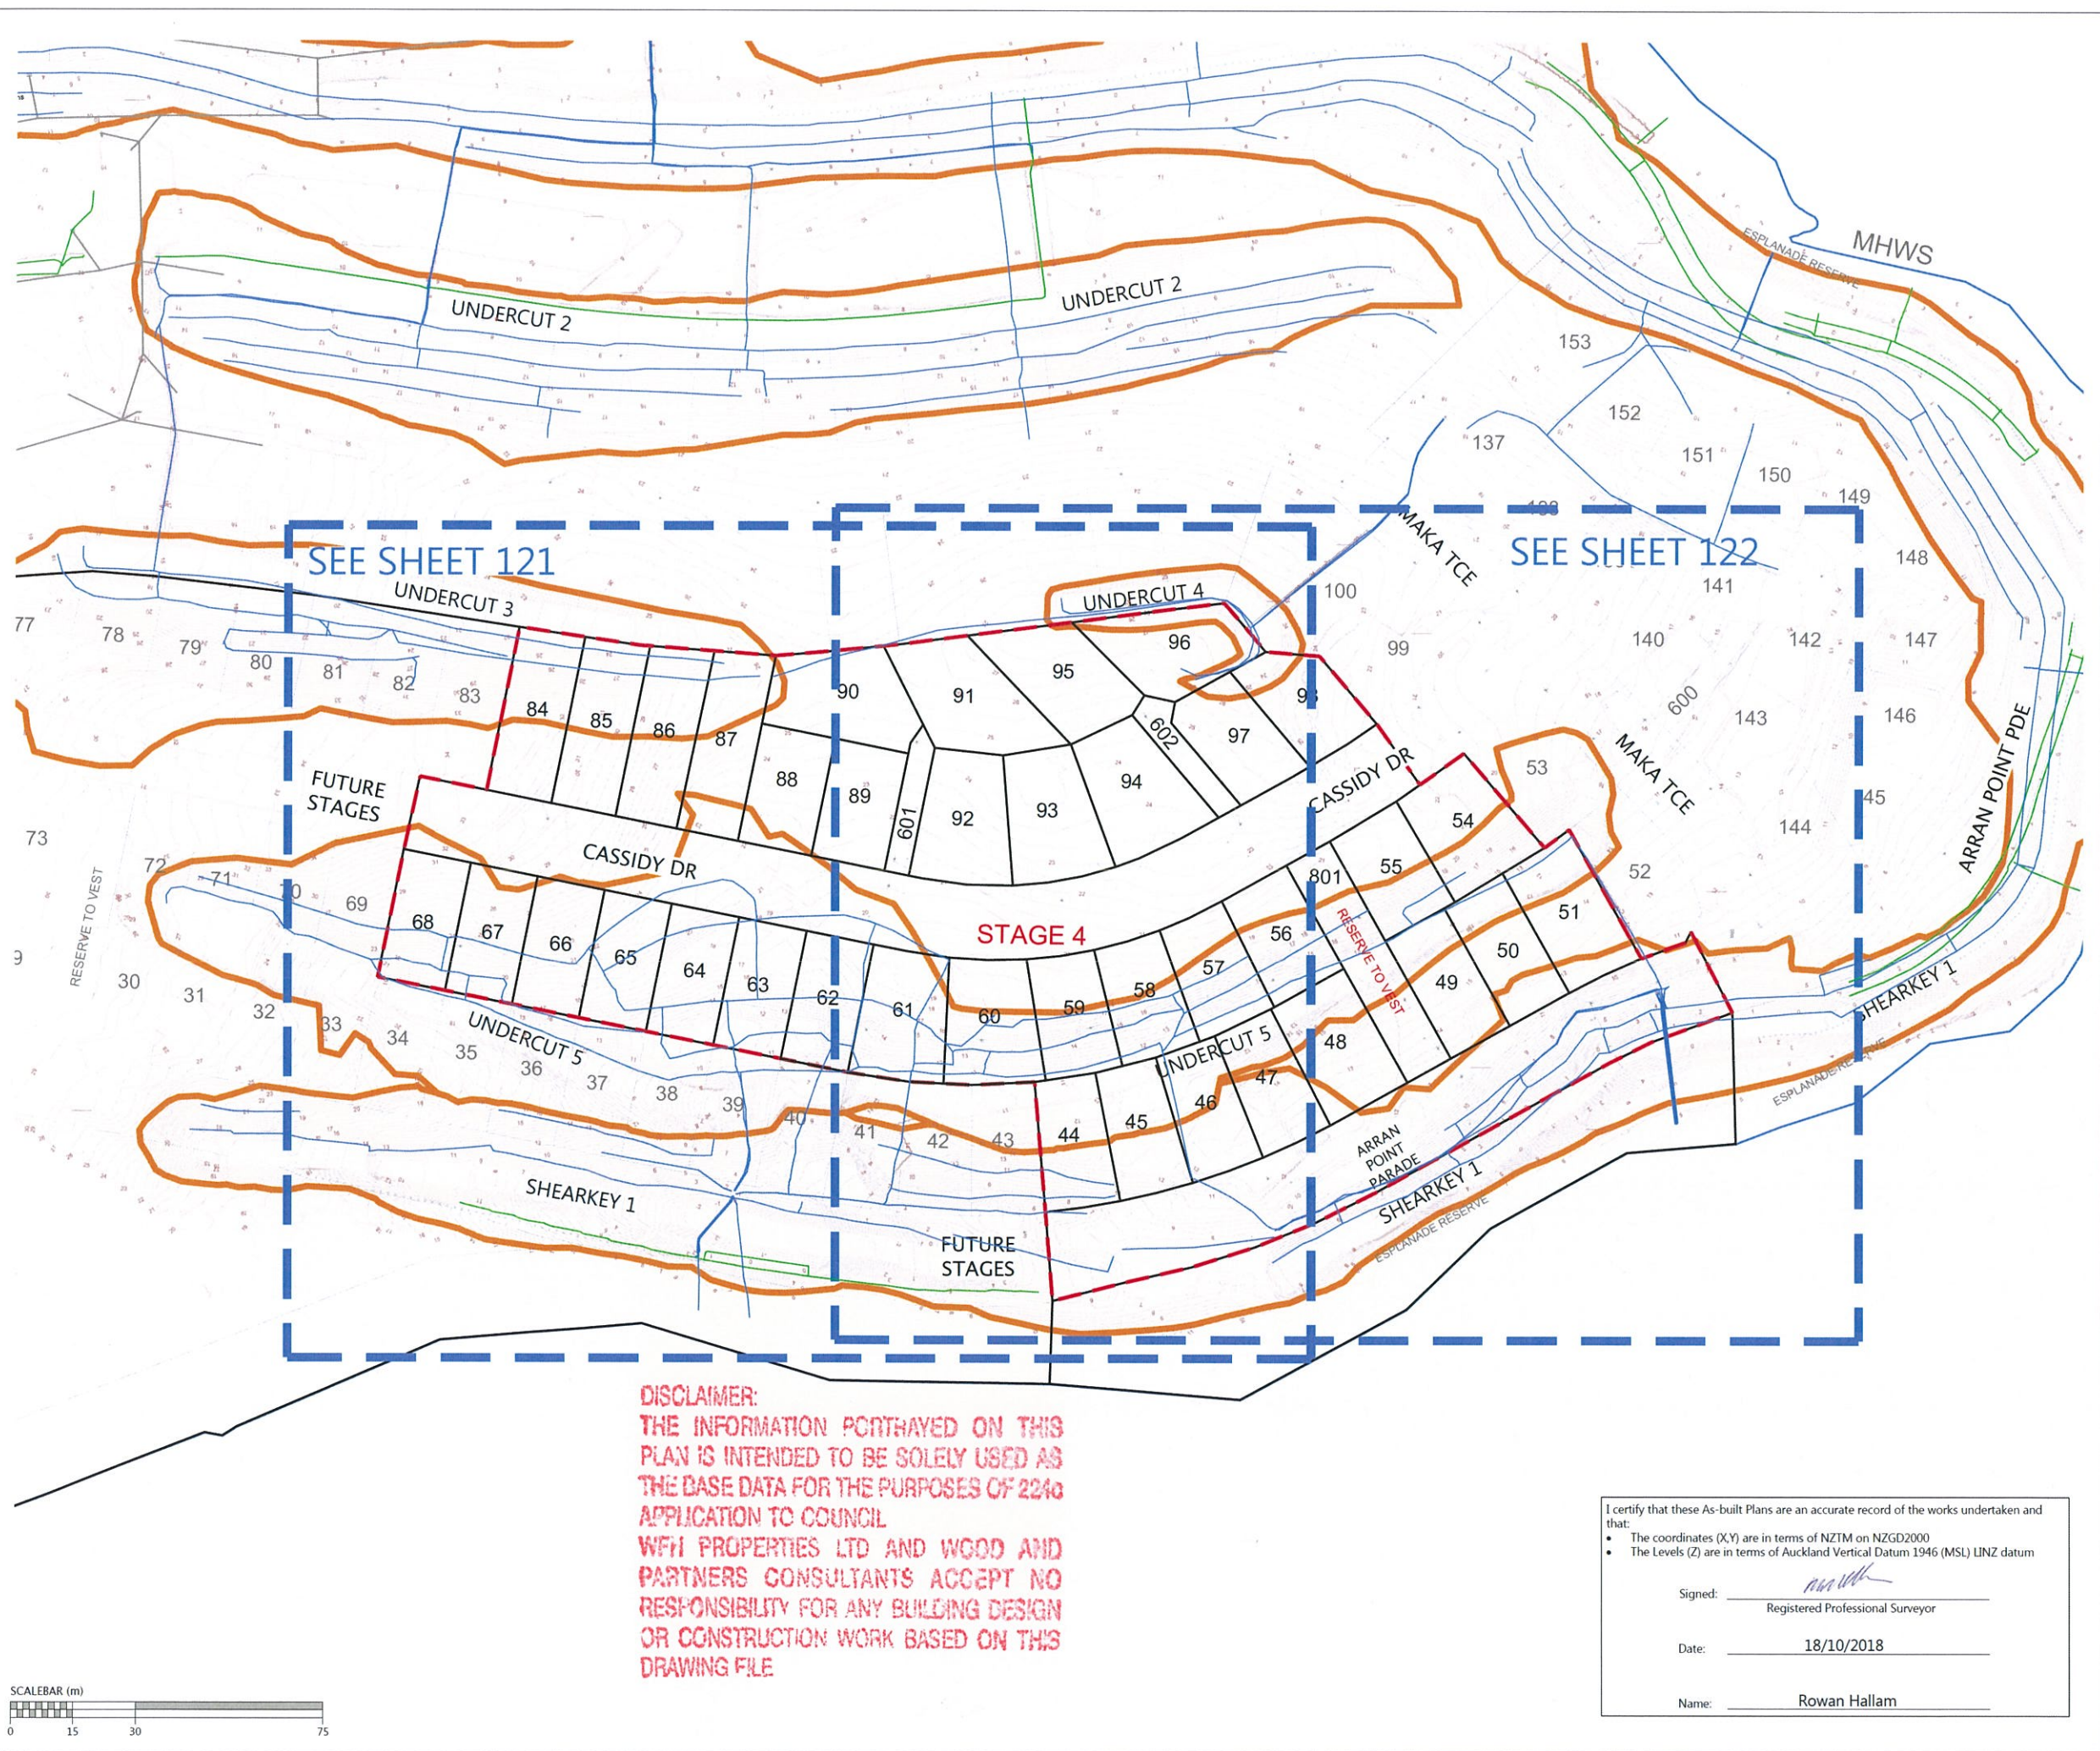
MHWS
ESPLANADE RESERVE
UNDERCUT 2
UNDERCUT 2
153
152
137
151
150
149
148
SEE SHEET 121
SEE SHEET 122
MAKA TCE
100
141
UNDERCUT 3
UNDERCUT 4
99
140
142
147
77
78
79
80
81
82
83
84
85
86
87
90
91
95
96
98
600
143
146
602
97
ARRAN POINT PDE
88
89
601
92
93
94
CASSIDY DR
53
MAKA TCE
FUTURE STAGES
54
45
73
144
72
71
70
69
CASSIDY DR
801
55
52
RESERVE TO VEST
68
67
66
65
64
63
62
61
60
59
58
57
56
STAGE 4
RESERVE TO VEST
51
50
49
9
30
31
32
33
34
35
36
37
38
39
40
UNDERCUT 5
UNDERCUT 5
48
47
46
45
44
SHEARKEY 1
41
42
43
ESPLANADE RESERVE
ARRAN POINT PARADE
SHEARKEY 1
SHEARKEY 1
ESPLANADE RESERVE
FUTURE STAGES

DISCLAIMER:
THE INFORMATION PORTRAYED ON THIS PLAN IS INTENDED TO BE SOLELY USED AS THE BASE DATA FOR THE PURPOSES OF 224c APPLICATION TO COUNCIL
WFH PROPERTIES LTD AND WOOD AND PARTNERS CONSULTANTS ACCEPT NO RESPONSIBILITY FOR ANY BUILDING DESIGN OR CONSTRUCTION WORK BASED ON THIS DRAWING FILE

I certify that these As-built Plans are an accurate record of the works undertaken and that:
• The coordinates (X,Y) are in terms of NZTM on NZGD2000
• The Levels (Z) are in terms of Auckland Vertical Datum 1946 (MSL) LINZ datum

Signed: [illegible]
Registered Professional Surveyor

Date: 18/10/2018

Name: Rowan Hallam

SCALEBAR (m)
0 15 30 75